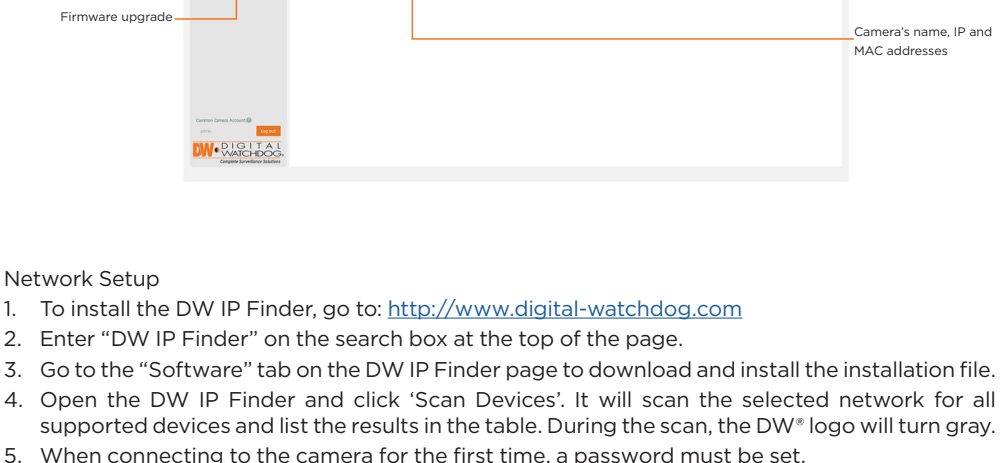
Firmware upgrade

Camera's name, IP and MAC addresses

Common Camera Account
Log out

DW DIGITAL WATCHDOG
Complete Surveillance Solutions

Network Setup

1. To install the DW IP Finder, go to: http://www.digital-watchdog.com
2. Enter "DW IP Finder" on the search box at the top of the page.
3. Go to the "Software" tab on the DW IP Finder page to download and install the installation file.
4. Open the DW IP Finder and click 'Scan Devices'. It will scan the selected network for all supported devices and list the results in the table. During the scan, the DW® logo will turn gray.
5. When connecting to the camera for the first time, a password must be set.